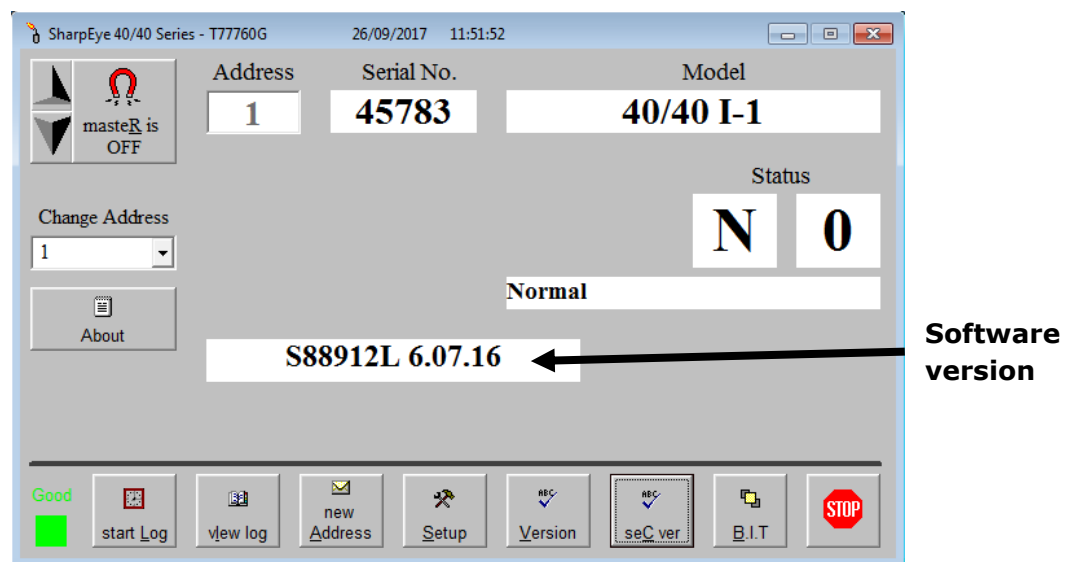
SharpEye 40/40 Series - T77760G 26/09/2017 11:51:52

masteR is OFF

Address
1

Serial No.
45783

Model
40/40 I-1

Status
N 0

Change Address
1

Normal

About

S88912L 6.07.16

Software version

Good

start Log

view log

new Address

Setup

Version

seC ver

B.I.T

STOP